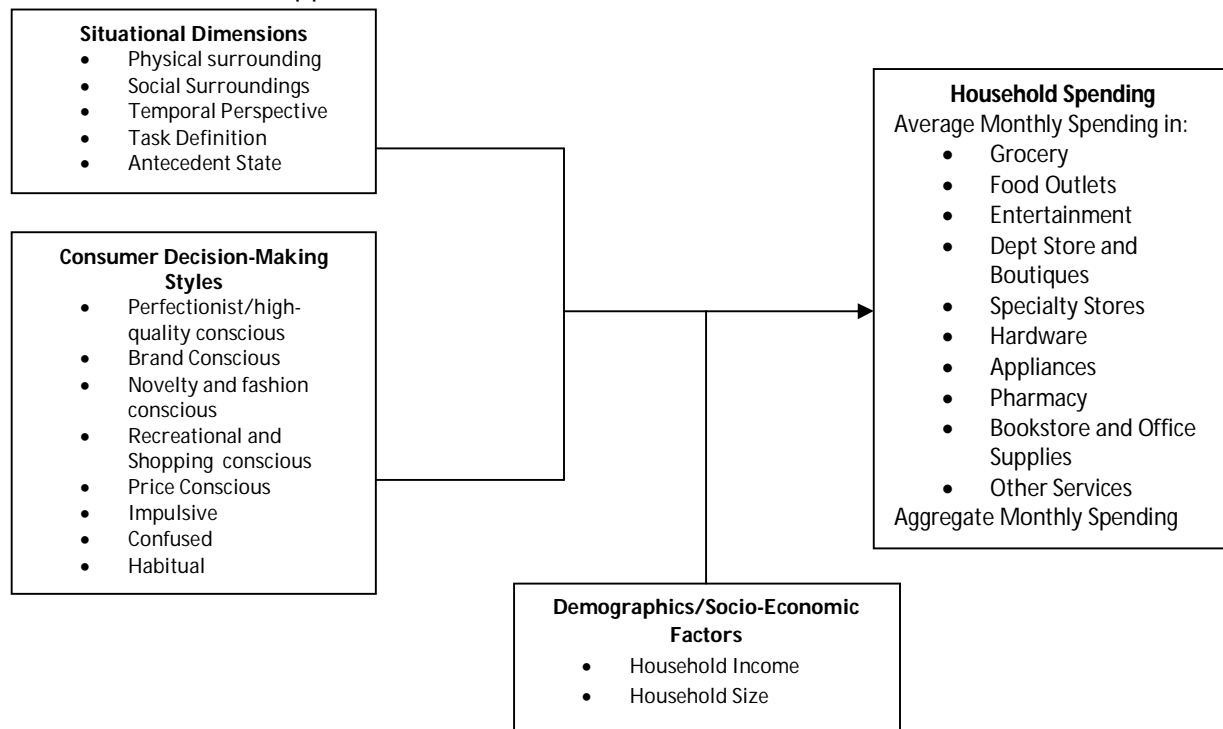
**Situational Dimensions**
- Physical surrounding
- Social Surroundings
- Temporal Perspective
- Task Definition
- Antecedent State

**Consumer Decision-Making Styles**
- Perfectionist/high-quality conscious
- Brand Conscious
- Novelty and fashion conscious
- Recreational and Shopping conscious
- Price Conscious
- Impulsive
- Confused
- Habitual

**Household Spending**
Average Monthly Spending in:
- Grocery
- Food Outlets
- Entertainment
- Dept Store and Boutiques
- Specialty Stores
- Hardware
- Appliances
- Pharmacy
- Bookstore and Office Supplies
- Other Services

Aggregate Monthly Spending

**Demographics/Socio-Economic Factors**
- Household Income
- Household Size